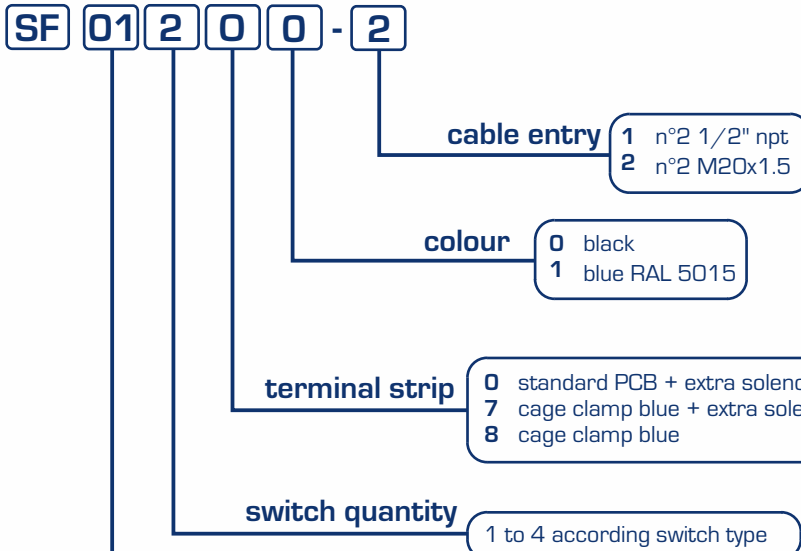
SF 01 2 0 0 - 2

cable entry
1 n°2 1/2" npt
2 n°2 M20x1.5

colour
0 black
1 blue RAL 5015

terminal strip
0 standard PCB + extra solenc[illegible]
7 cage clamp blue + extra sole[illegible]
8 cage clamp blue

switch quantity
1 to 4 according switch type